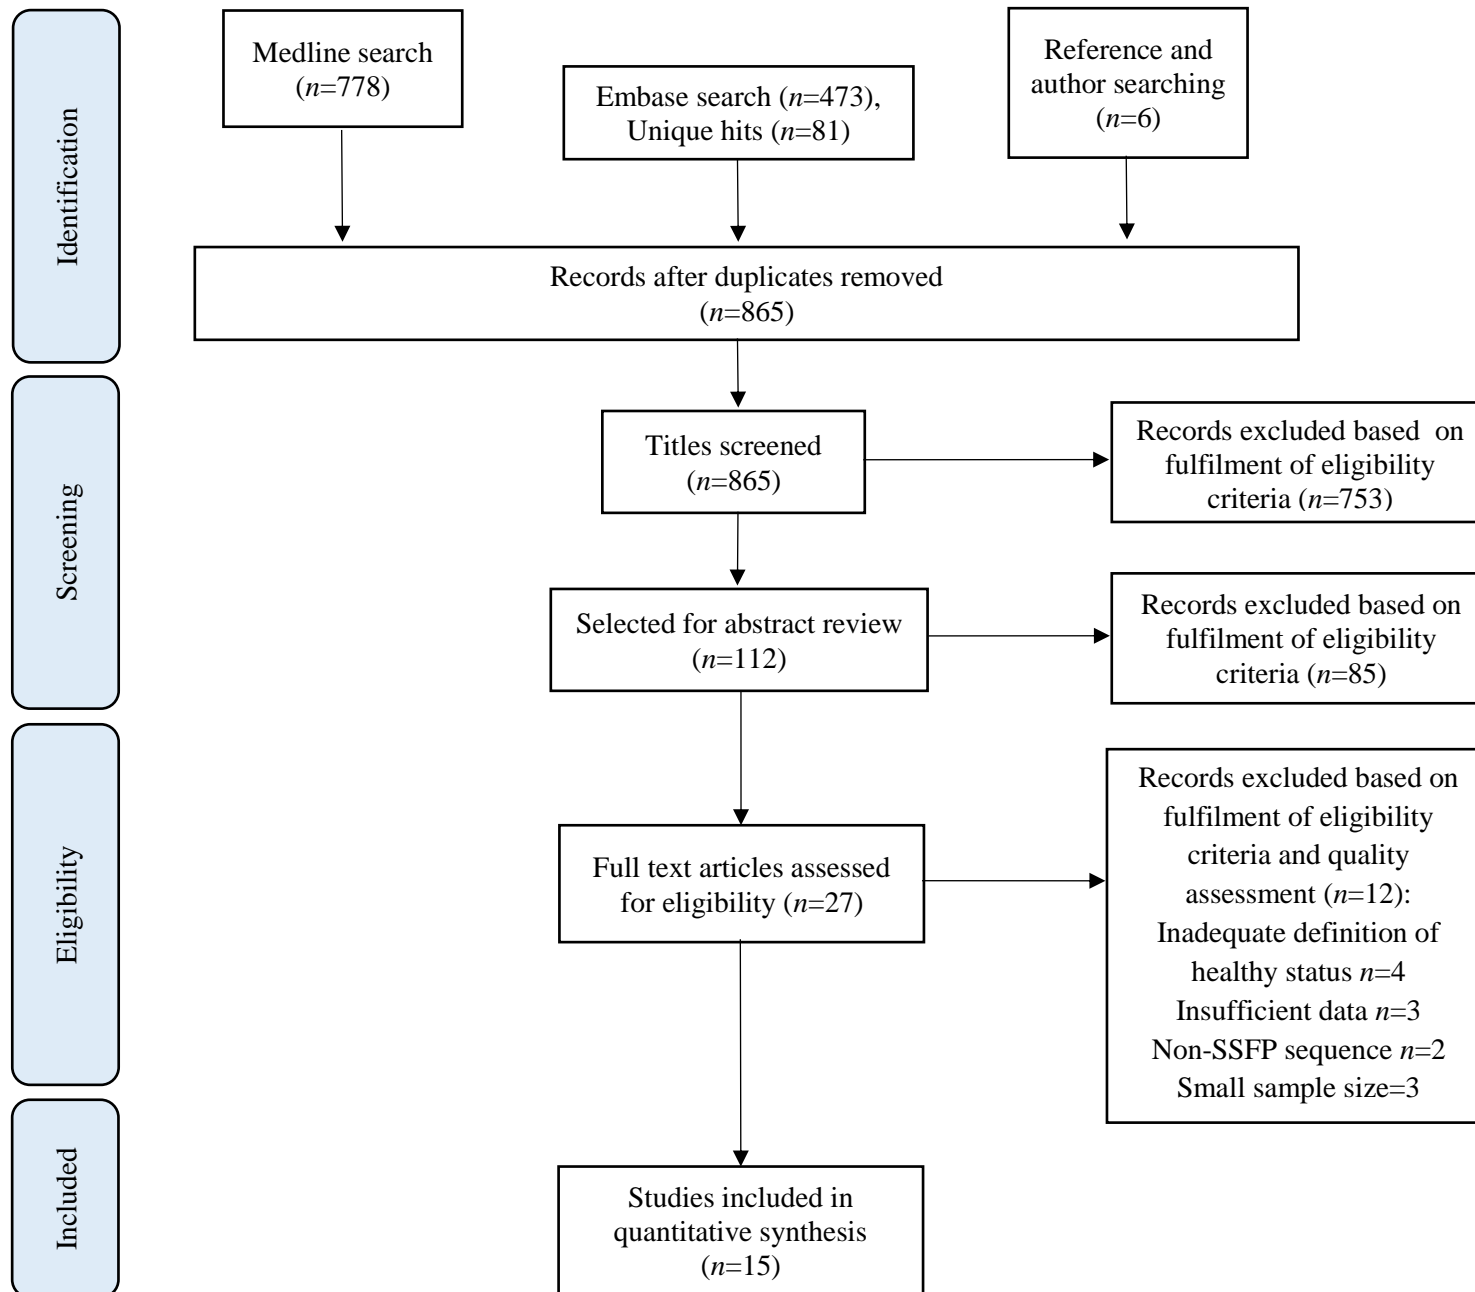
Identification

Medline search
($n$=778)

Embase search ($n$=473),
Unique hits ($n$=81)

Reference and author searching
($n$=6)

Records after duplicates removed
($n$=865)

Screening

Titles screened
($n$=865)

Records excluded based on fulfilment of eligibility criteria ($n$=753)

Selected for abstract review
($n$=112)

Records excluded based on fulfilment of eligibility criteria ($n$=85)

Eligibility

Full text articles assessed for eligibility ($n$=27)

Records excluded based on fulfilment of eligibility criteria and quality assessment ($n$=12):
Inadequate definition of healthy status $n$=4
Insufficient data $n$=3
Non-SSFP sequence $n$=2
Small sample size=3

Included

Studies included in quantitative synthesis
($n$=15)